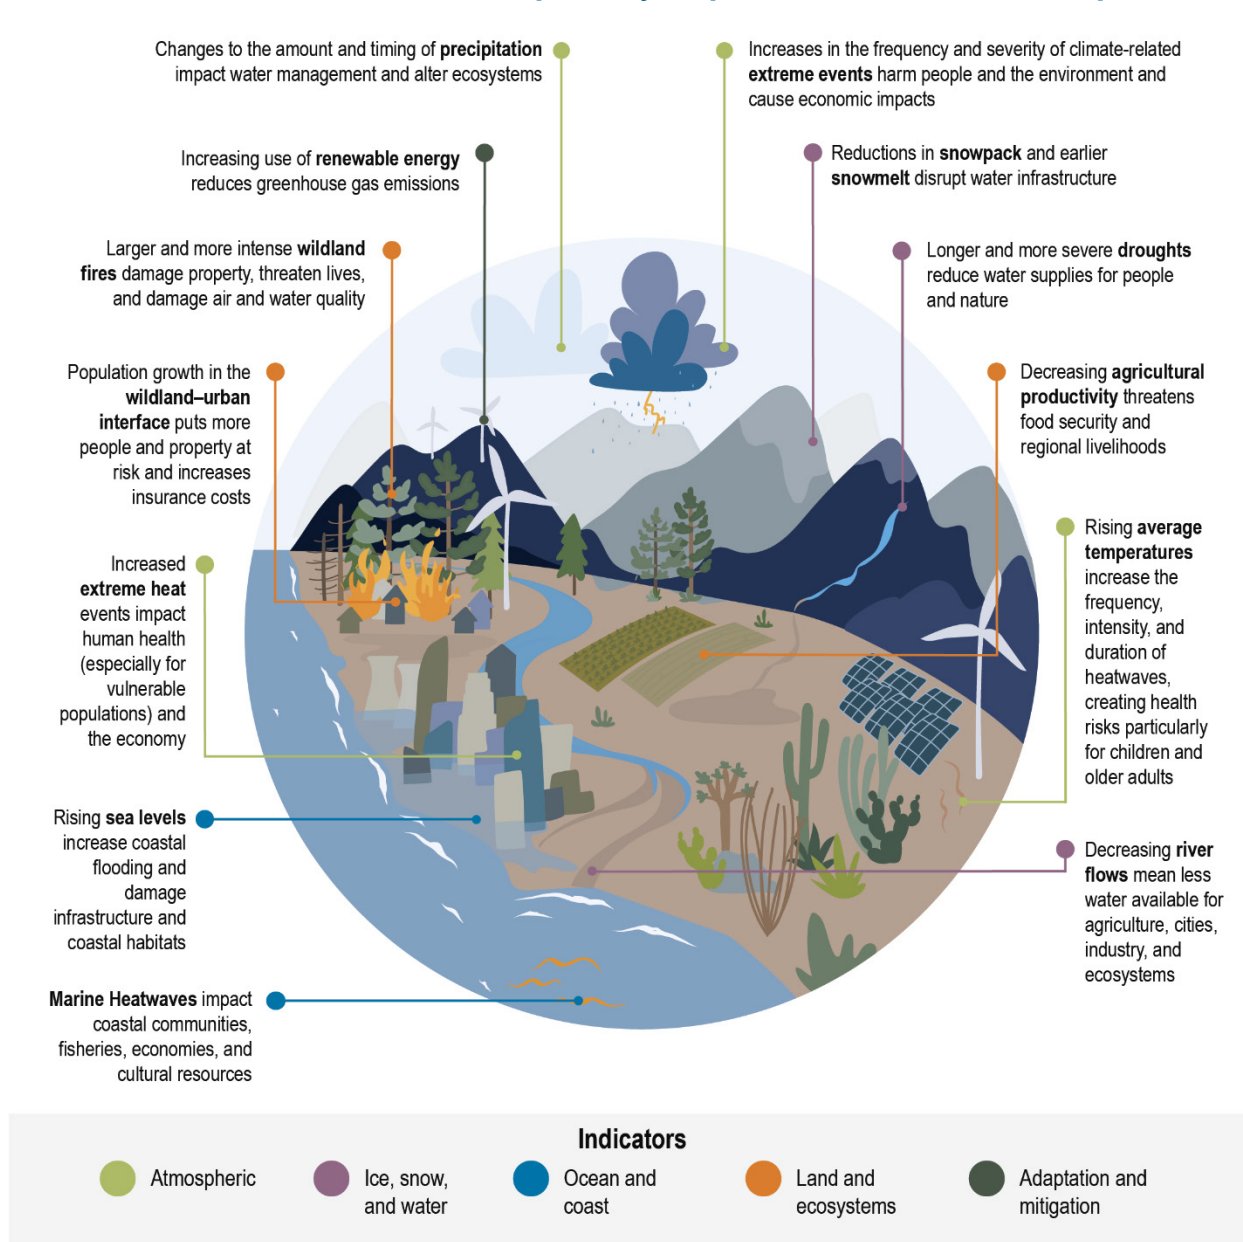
Changes to the amount and timing of **precipitation** impact water management and alter ecosystems

Increases in the frequency and severity of climate-related **extreme events** harm people and the environment and cause economic impacts

Increasing use of **renewable energy** reduces greenhouse gas emissions

Reductions in **snowpack** and earlier **snowmelt** disrupt water infrastructure

Larger and more intense **wildland fires** damage property, threaten lives, and damage air and water quality

Longer and more severe **droughts** reduce water supplies for people and nature

Population growth in the **wildland–urban interface** puts more people and property at risk and increases insurance costs

Decreasing **agricultural productivity** threatens food security and regional livelihoods

Increased **extreme heat** events impact human health (especially for vulnerable populations) and the economy

Rising **average temperatures** increase the frequency, intensity, and duration of heatwaves, creating health risks particularly for children and older adults

Rising **sea levels** increase coastal flooding and damage infrastructure and coastal habitats

Decreasing **river flows** mean less water available for agriculture, cities, industry, and ecosystems

**Marine Heatwaves** impact coastal communities, fisheries, economies, and cultural resources

Indicators

Atmospheric

Ice, snow, and water

Ocean and coast

Land and ecosystems

Adaptation and mitigation